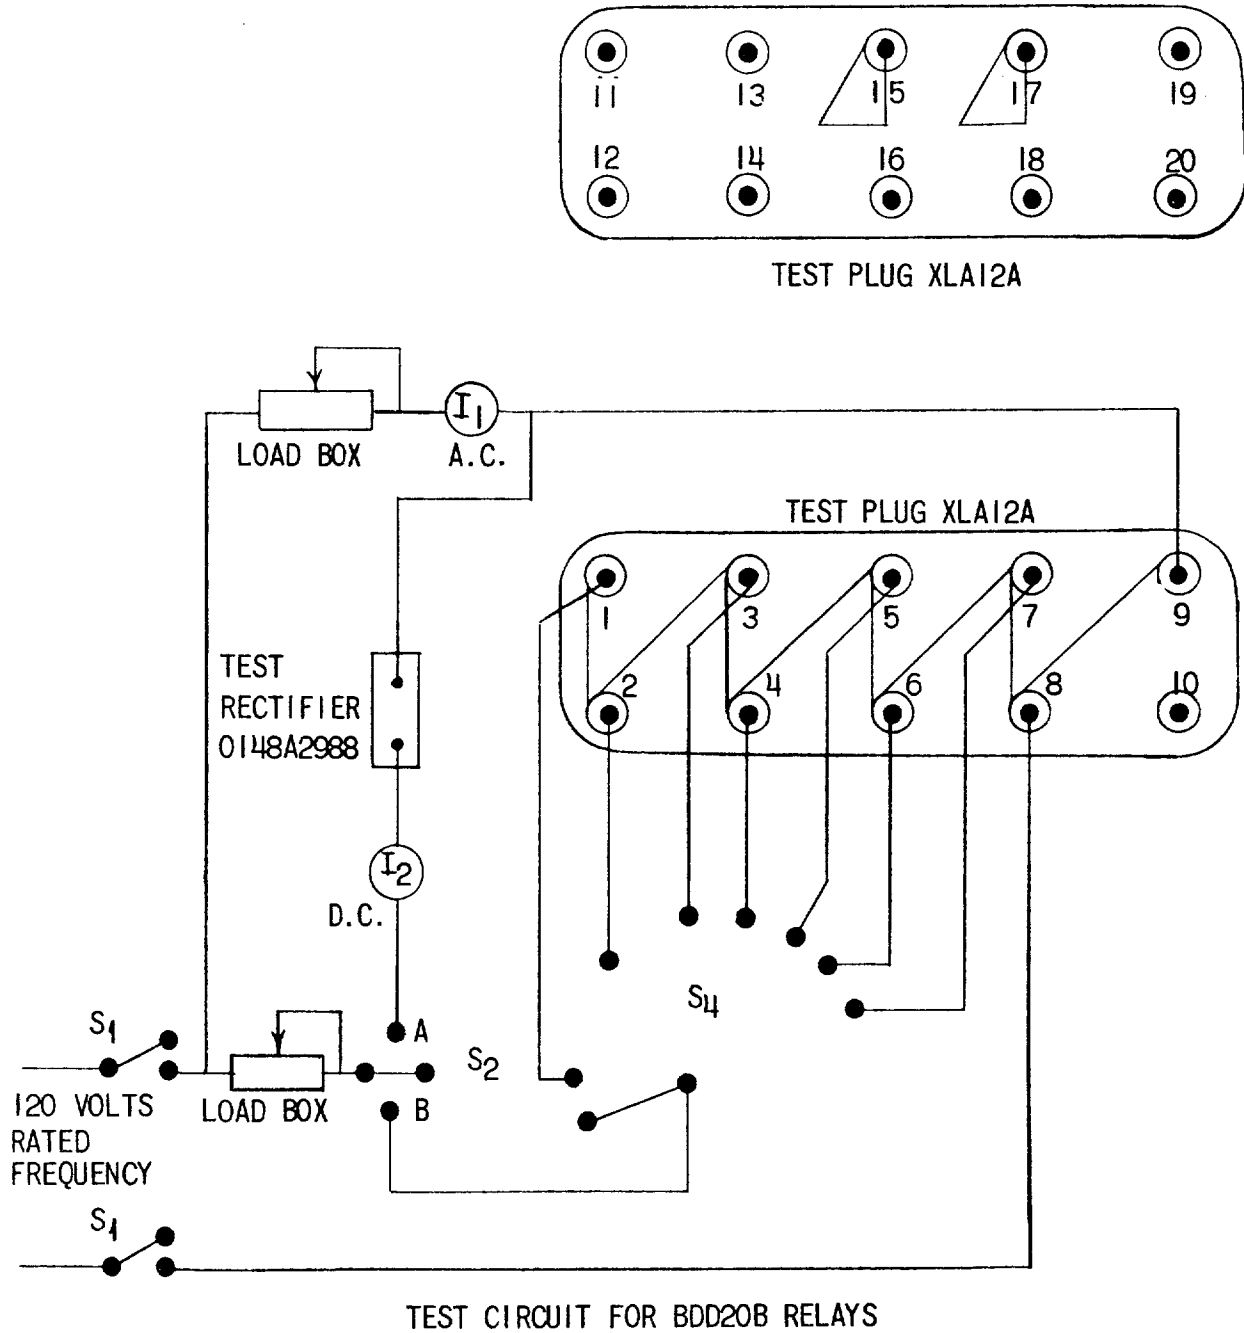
11 13 15 17 19
12 14 16 18 20

TEST PLUG XLA12A

LOAD BOX

$I_1$

A.C.

TEST PLUG XLA12A

1 3 5 7 9
2 4 6 8 10

TEST RECTIFIER 0148A2988

$I_2$

D.C.

$S_4$

$S_1$

A

$S_2$

120 VOLTS RATED FREQUENCY

LOAD BOX

B

$S_1$

TEST CIRCUIT FOR BDD20B RELAYS